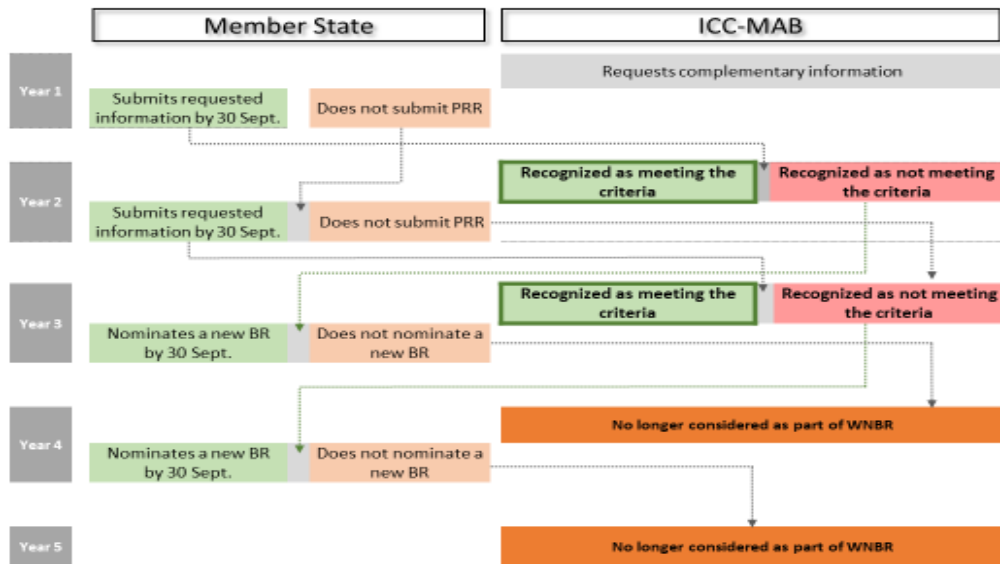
Member State

ICC-MAB

Year 1

Requests complementary information

Submits requested information by 30 Sept.

Does not submit PRR

Year 2

Recognized as meeting the criteria

Recognized as not meeting the criteria

Submits requested information by 30 Sept.

Does not submit PRR

Year 3

Recognized as meeting the criteria

Recognized as not meeting the criteria

Nominates a new BR by 30 Sept.

Does not nominate a new BR

Year 4

No longer considered as part of WNBR

Nominates a new BR by 30 Sept.

Does not nominate a new BR

Year 5

No longer considered as part of WNBR